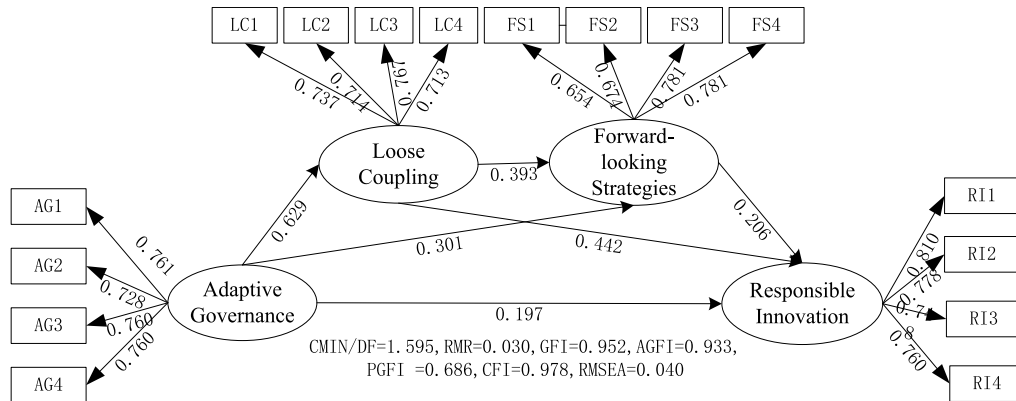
LC1
LC2
LC3
LC4
FS1
FS2
FS3
FS4
0.737
0.714
0.767
0.713
0.654
0.674
0.781
0.781
Loose Coupling
0.393
Forward-looking Strategies
AG1
AG2
AG3
AG4
0.761
0.728
0.760
0.760
0.629
0.301
0.442
0.206
Adaptive Governance
0.197
Responsible Innovation
RI1
RI2
RI3
RI4
0.810
0.778
0.7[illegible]8
0.760
CMIN/DF=1.595, RMR=0.030, GFI=0.952, AGFI=0.933, PGFI =0.686, CFI=0.978, RMSEA=0.040